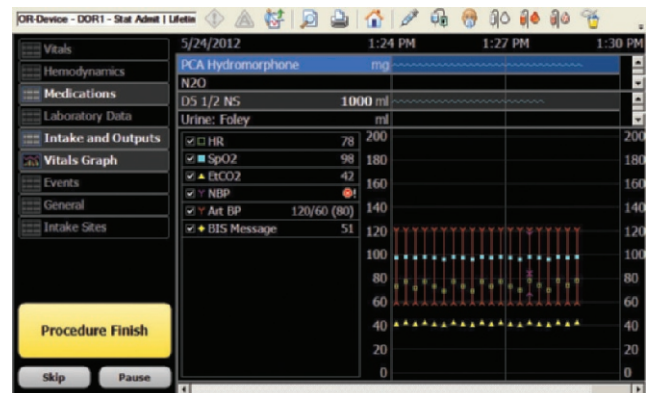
OR-Device - DOR1 - Stat Admit | Lifetin

Vitals
Hemodynamics
Medications
Laboratory Data
Intake and Outputs
Vitals Graph
Events
General
Intake Sites

Procedure Finish

Skip
Pause

5/24/2012 1:24 PM 1:27 PM 1:30 PM

PCA Hydromorphone mg
N2O
D5 1/2 NS 1000 ml
Urine: Foley ml

| | | |
|---|---|---|
| ☑ □ HR | 78 | |
| ☑ ■ SpO2 | 98 | |
| ☑ ▲ EtCO2 | 42 | |
| ☑ Y NBP | | |
| ☑ Y Art BP | 120/60 (80) | |
| ☑ ◆ BIS Message | 51 | |

200 180 160 140 120 100 80 60 40 20 0

200 180 160 140 120 100 80 60 40 20 0